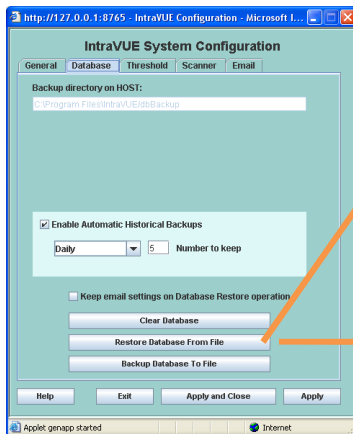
http://127.0.0.1:8765 - IntraVUE Configuration - Microsoft I...

IntraVUE System Configuration

General | Database | Threshold | Scanner | Email

Backup directory on HOST:

C:\Program Files\IntraVUE\dbBackup

Enable Automatic Historical Backups

Daily | 5 | Number to keep

Keep email settings on Database Restore operation

Clear Database

Restore Database From File

Backup Database To File

Help | Exit | Apply and Close | Apply

Applet genapp started | Internet